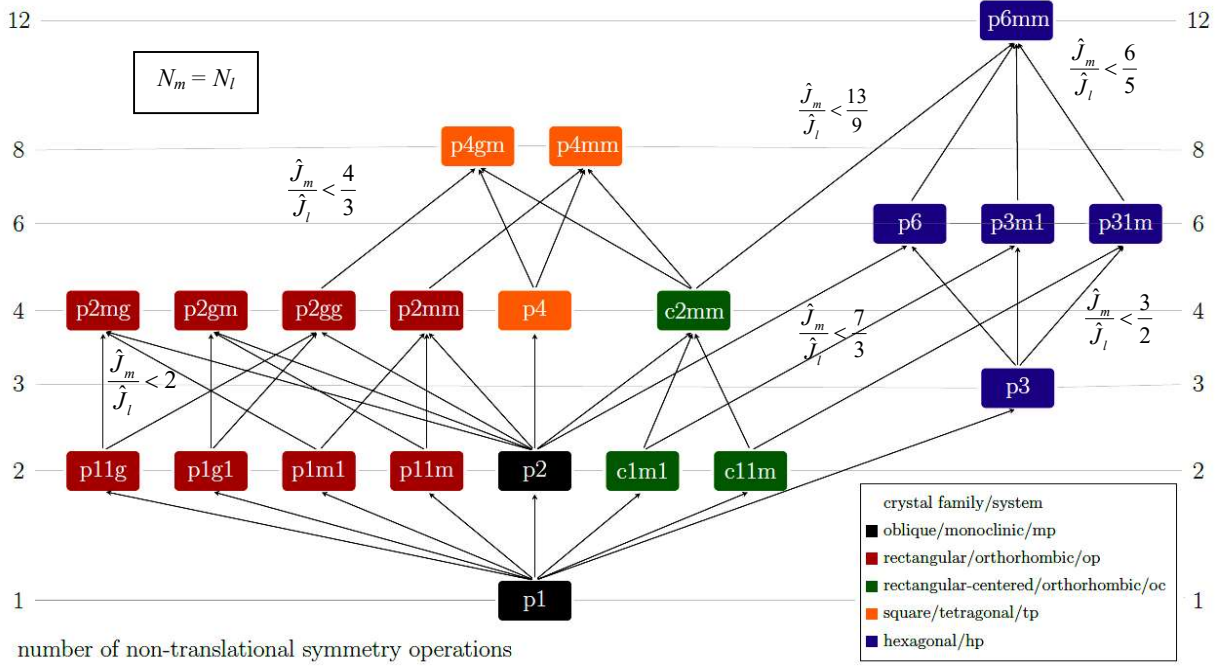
12

12

$N_m = N_l$

p6mm

$\frac{\hat{J}_m}{\hat{J}_l} < \frac{6}{5}$

$\frac{\hat{J}_m}{\hat{J}_l} < \frac{13}{9}$

8

p4gm

p4mm

8

$\frac{\hat{J}_m}{\hat{J}_l} < \frac{4}{3}$

6

p6

p3m1

p31m

6

4

p2mg

p2gm

p2gg

p2mm

p4

c2mm

4

$\frac{\hat{J}_m}{\hat{J}_l} < \frac{7}{3}$

$\frac{\hat{J}_m}{\hat{J}_l} < \frac{3}{2}$

$\frac{\hat{J}_m}{\hat{J}_l} < 2$

3

p3

3

2

p11g

p1g1

p1m1

p11m

p2

c1m1

c11m

2

crystal family/system

oblique/monoclinic/mp

rectangular/orthorhombic/op

rectangular-centered/orthorhombic/oc

square/tetragonal/tp

hexagonal/hp

1

p1

1

number of non-translational symmetry operations